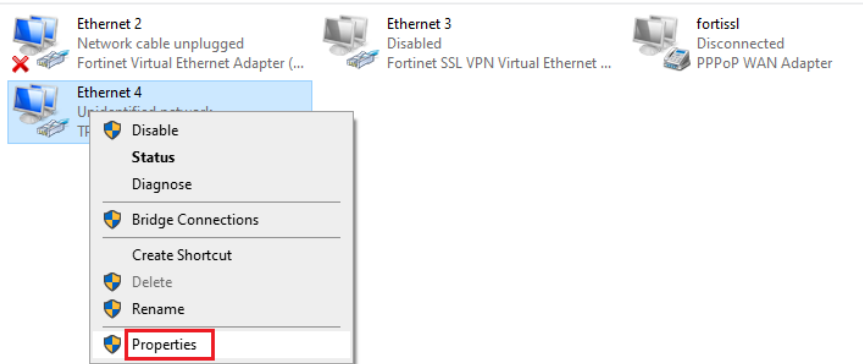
Ethernet 2
Network cable unplugged
Fortinet Virtual Ethernet Adapter (...

Ethernet 3
Disabled
Fortinet SSL VPN Virtual Ethernet ...

fortissl
Disconnected
PPPoP WAN Adapter

Ethernet 4
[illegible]
TP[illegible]

Disable
Status
Diagnose
Bridge Connections
Create Shortcut
Delete
Rename
Properties